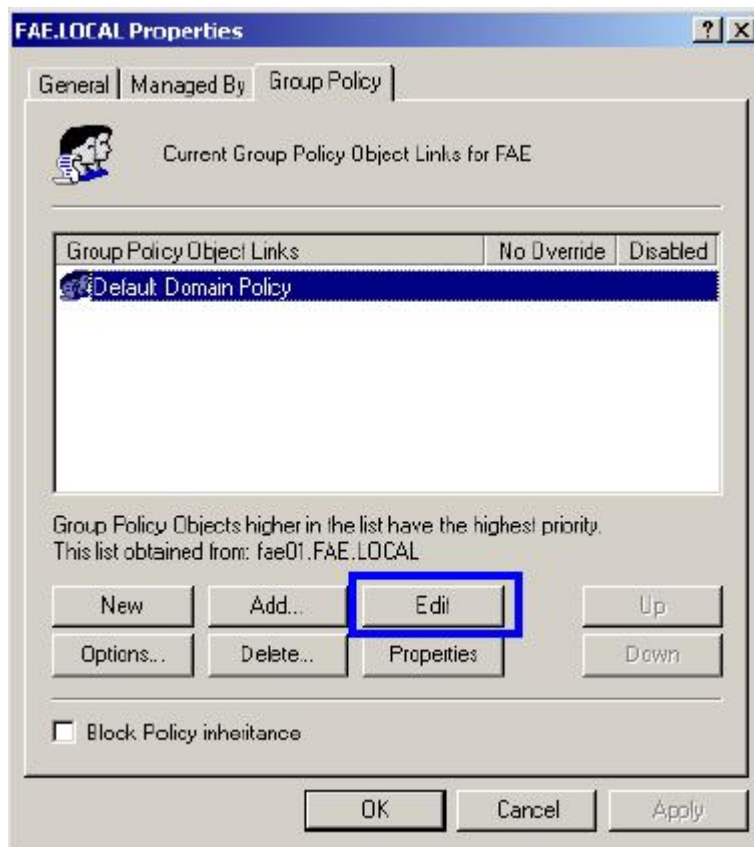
FAE.LOCAL Properties

? X

General | Managed By | Group Policy

Current Group Policy Object Links for FAE

| Group Policy Object Links | No Override | Disabled |
|---|---|---|
| Default Domain Policy | | |

Group Policy Objects higher in the list have the highest priority.
This list obtained from: fae01.FAE.LOCAL

New | Add... | Edit | Up
Options... | Delete... | Properties | Down

Block Policy inheritance

OK | Cancel | Apply